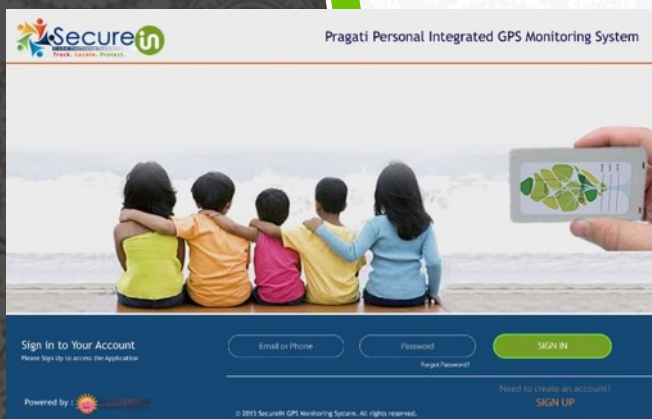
Securein
Track. Locate. Protect.

Pragati Personal Integrated GPS Monitoring System

Sign in to Your Account
Please Sign Up to access the Application

Email or Phone

Password

Forgot Password?

SIGN IN

Powered by : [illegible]

© 2015 SecureIn GPS Monitoring System. All rights reserved.

Need to create an account?
SIGN UP